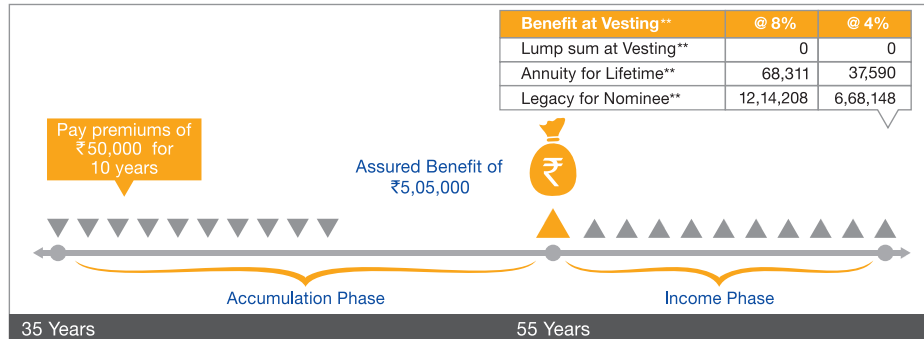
| Benefit at Vesting** | @ 8% | @ 4% |
|---|---|---|
| Lump sum at Vesting** | 0 | 0 |
| Annuity for Lifetime** | 68,311 | 37,590 |
| Legacy for Nominee** | 12,14,208 | 6,68,148 |

Pay premiums of ₹50,000 for 10 years

Assured Benefit of ₹5,05,000

₹

Accumulation Phase

Income Phase

35 Years

55 Years